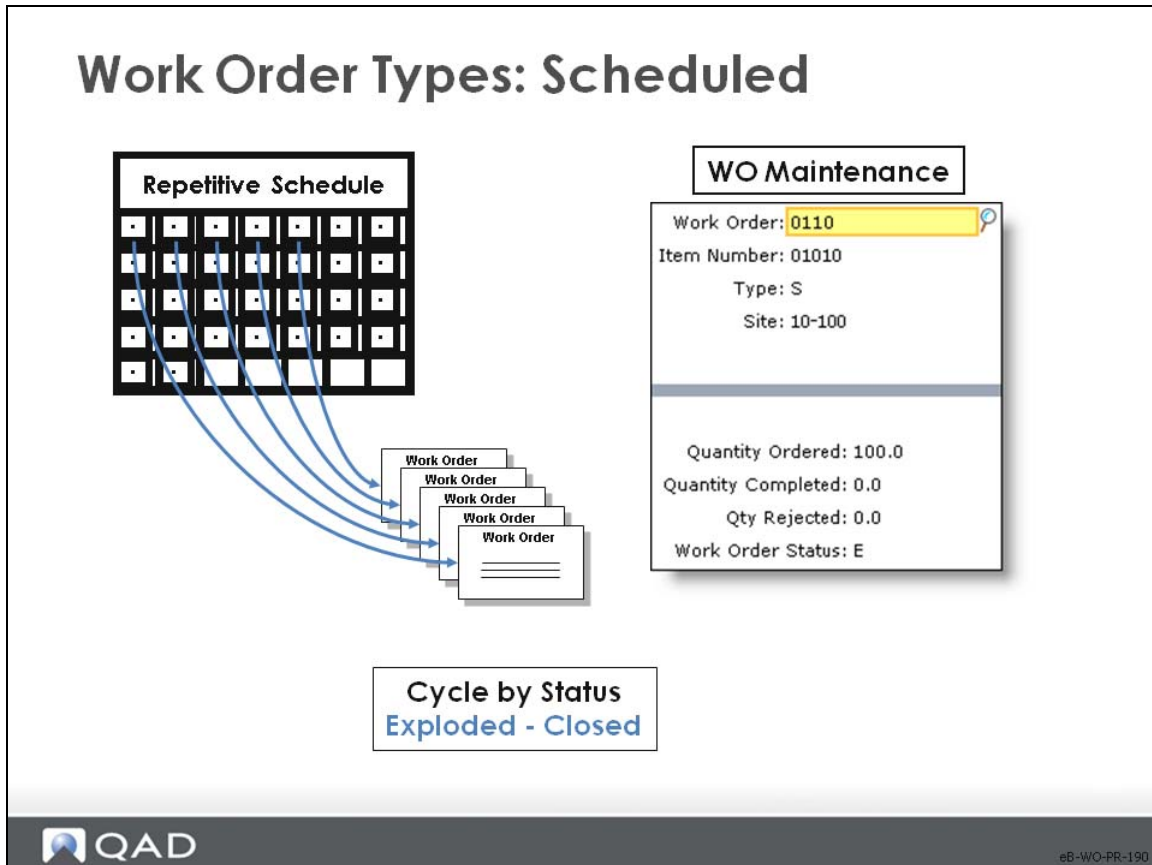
Work Order Types: Scheduled

Repetitive Schedule

Work Order
Work Order
Work Order
Work Order
Work Order

WO Maintenance

Work Order: 0110
Item Number: 01010
Type: S
Site: 10-100

Quantity Ordered: 100.0
Quantity Completed: 0.0
Qty Rejected: 0.0
Work Order Status: E

Cycle by Status
Exploded - Closed

QAD

eB-WO-PR-190